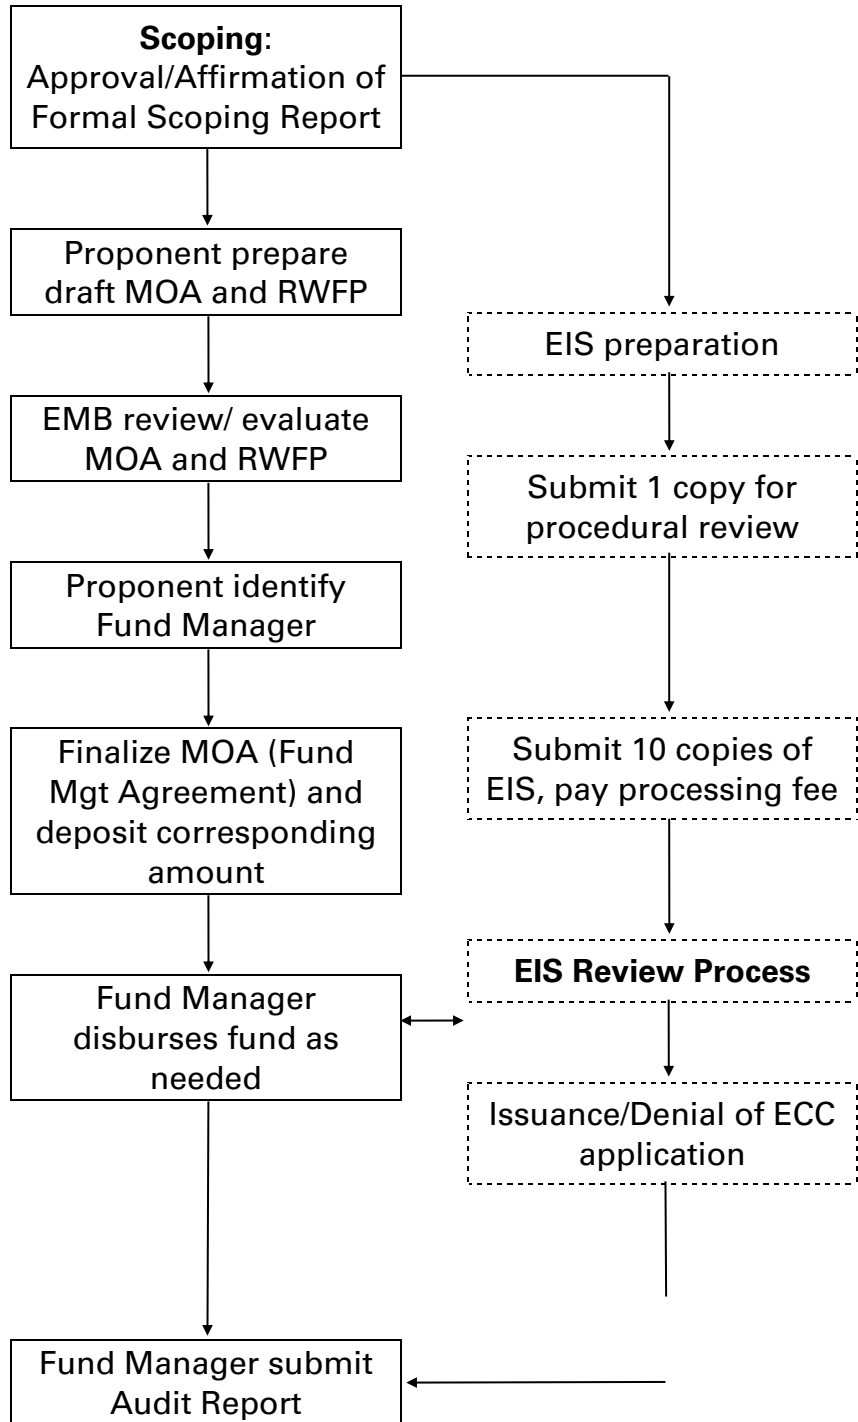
**Scoping**: Approval/Affirmation of Formal Scoping Report

Proponent prepare draft MOA and RWFP

EMB review/ evaluate MOA and RWFP

Proponent identify Fund Manager

Finalize MOA (Fund Mgt Agreement) and deposit corresponding amount

Fund Manager disburses fund as needed

Fund Manager submit Audit Report

EIS preparation

Submit 1 copy for procedural review

Submit 10 copies of EIS, pay processing fee

**EIS Review Process**

Issuance/Denial of ECC application